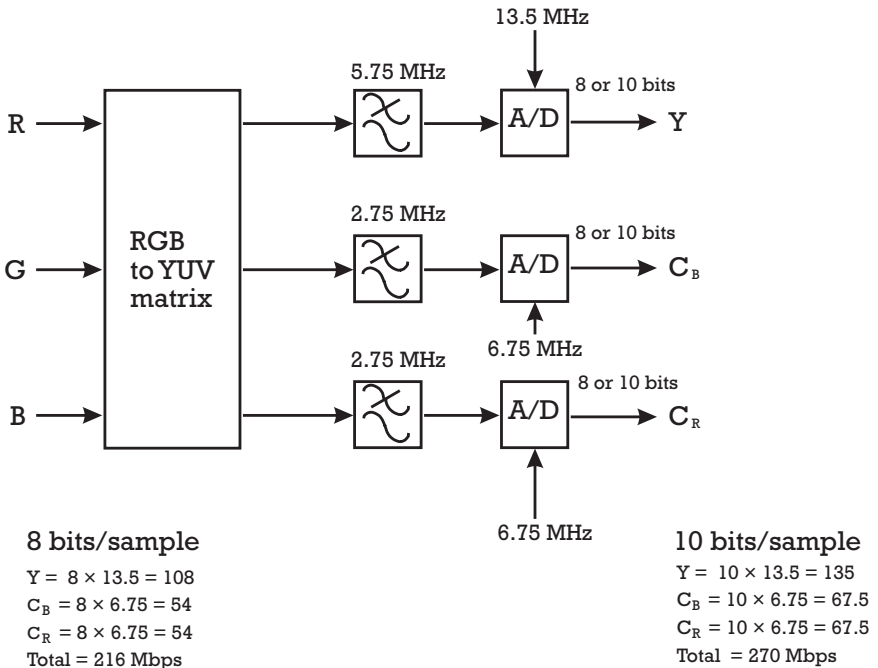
13.5 MHz

5.75 MHz

8 or 10 bits

R

A/D

Y

RGB to YUV matrix

2.75 MHz

8 or 10 bits

G

A/D

$C_B$

6.75 MHz

2.75 MHz

8 or 10 bits

B

A/D

$C_R$

6.75 MHz

8 bits/sample

$Y = 8 \times 13.5 = 108$

$C_B = 8 \times 6.75 = 54$

$C_R = 8 \times 6.75 = 54$

Total = 216 Mbps

10 bits/sample

$Y = 10 \times 13.5 = 135$

$C_B = 10 \times 6.75 = 67.5$

$C_R = 10 \times 6.75 = 67.5$

Total = 270 Mbps